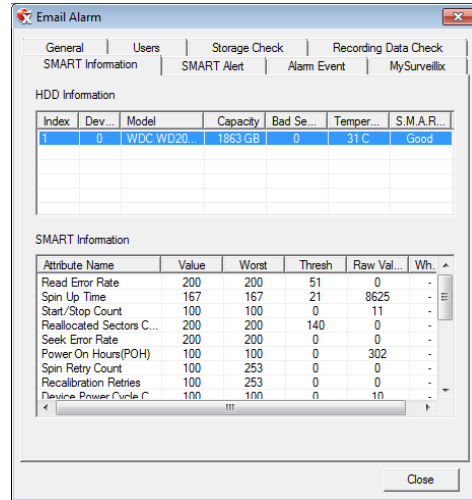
Email Alarm

General | Users | Storage Check | Recording Data Check
SMART Information | SMART Alert | Alarm Event | MySurveillx

HDD Information

| Index | Dev... | Model | Capacity | Bad Se... | Temper... | S.M.A.R... |
|---|---|---|---|---|---|---|
| 1 | 0 | WDC WD20... | 1863 GB | 0 | 31 C | Good |

SMART Information

| Attribute Name | Value | Worst | Thresh | Raw Val... | Wh... |
|---|---|---|---|---|---|
| Read Error Rate | 200 | 200 | 51 | 0 | - |
| Spin Up Time | 167 | 167 | 21 | 8625 | - |
| Start/Stop Count | 100 | 100 | 0 | 11 | - |
| Reallocated Sectors C... | 200 | 200 | 140 | 0 | - |
| Seek Error Rate | 200 | 200 | 0 | 0 | - |
| Power On Hours(POH) | 100 | 100 | 0 | 302 | - |
| Spin Retry Count | 100 | 253 | 0 | 0 | - |
| Recalibration Retries | 100 | 253 | 0 | 0 | - |
| Device Power Cycle C... | 100 | 100 | 0 | 10 | - |

Close